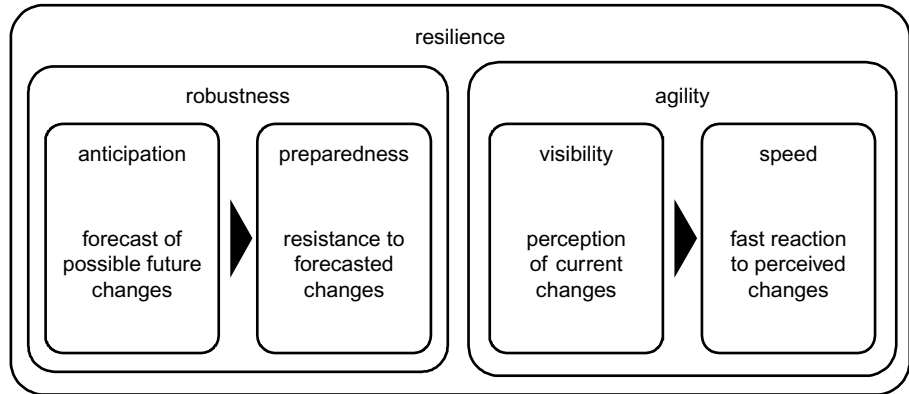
resilience

robustness

anticipation

forecast of possible future changes

preparedness

resistance to forecasted changes

agility

visibility

perception of current changes

speed

fast reaction to perceived changes